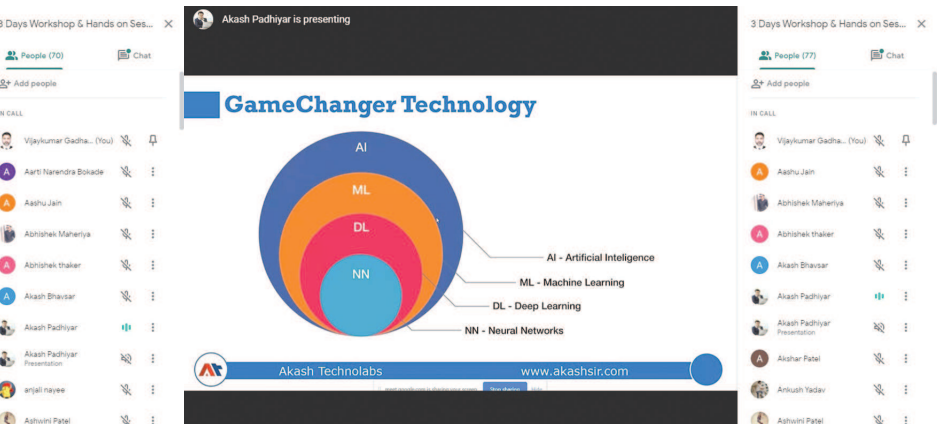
3 Days Workshop & Hands on Ses... ×

People (70)
Chat

Add people

IN CALL

Vijaykumar Gadha... (You)
A Aarti Narendra Bokade
A Aashu Jain
Abhishek Maheriya
A Abhishek thaker
A Akash Bhavsar
Akash Padhiyar
Akash Padhiyar Presentation
anjali nayee
Ashwini Patel

Akash Padhiyar is presenting

GameChanger Technology

AI
ML
DL
NN

AI - Artificial Inteligence
ML - Machine Learning
DL - Deep Learning
NN - Neural Networks

Akash Technolabs
www.akashsir.com

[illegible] Stop sharing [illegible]

3 Days Workshop & Hands on Ses... ×

People (77)
Chat

Add people

IN CALL

Vijaykumar Gadha... (You)
A Aashu Jain
Abhishek Maheriya
A Abhishek thaker
A Akash Bhavsar
Akash Padhiyar
Akash Padhiyar Presentation
A Akshar Patel
Ankush Yadav
Ashwini Patel